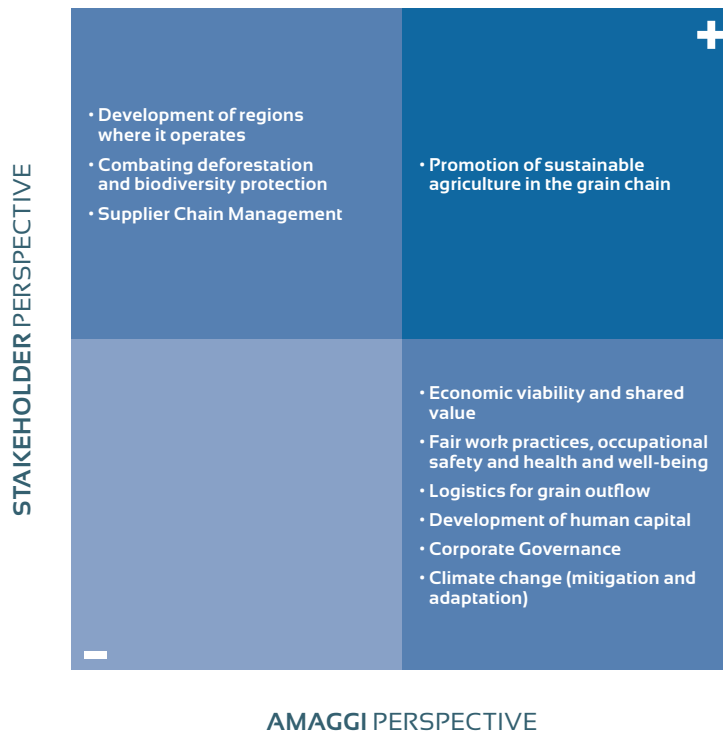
STAKEHOLDER PERSPECTIVE

+

• Development of regions where it operates
• Combating deforestation and biodiversity protection
• Supplier Chain Management

• Promotion of sustainable agriculture in the grain chain

• Economic viability and shared value
• Fair work practices, occupational safety and health and well-being
• Logistics for grain outflow
• Development of human capital
• Corporate Governance
• Climate change (mitigation and adaptation)

–

AMAGGI PERSPECTIVE